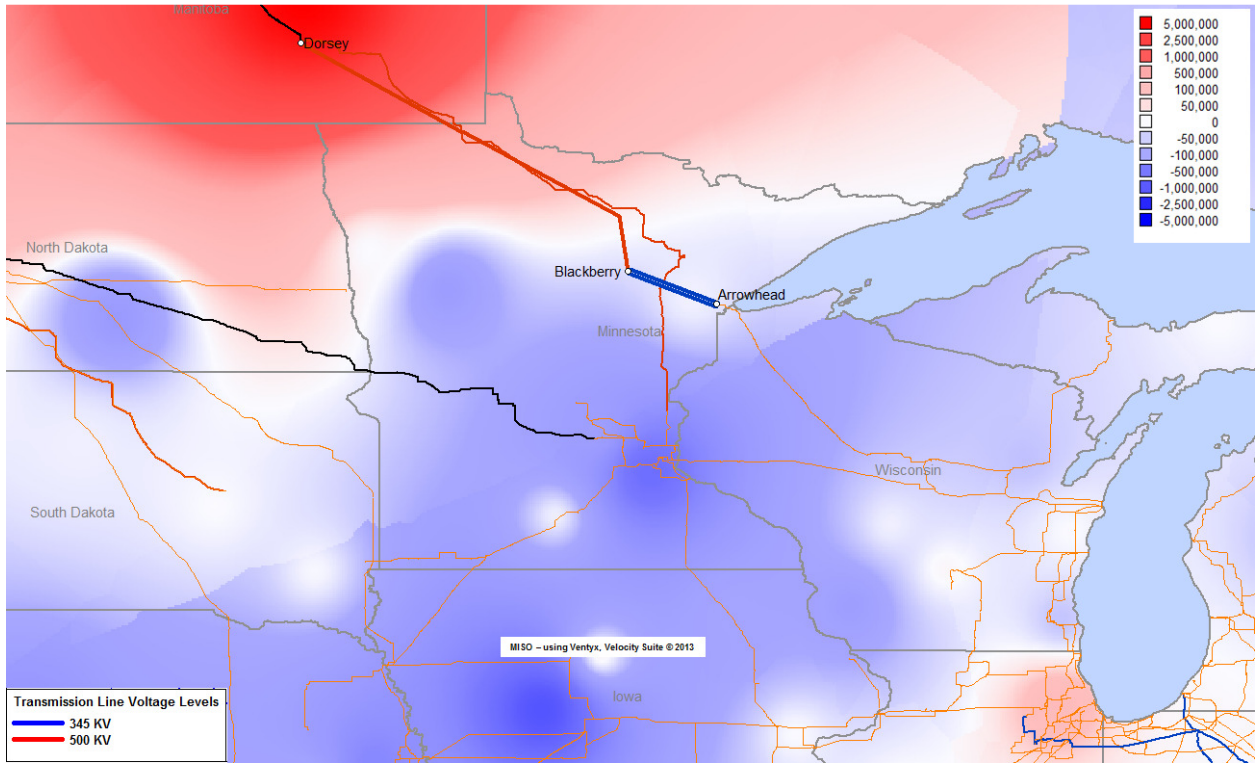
Manitoba
Dorsey

5,000,000
2,500,000
1,000,000
500,000
100,000
50,000
0
-50,000
-100,000
-500,000
-1,000,000
-2,500,000
-5,000,000

North Dakota
Blackberry
Arrowhead
Minnesota
Wisconsin
South Dakota
MISO – using Ventyx, Velocity Suite © 2013
Iowa

Transmission Line Voltage Levels
345 KV
500 KV